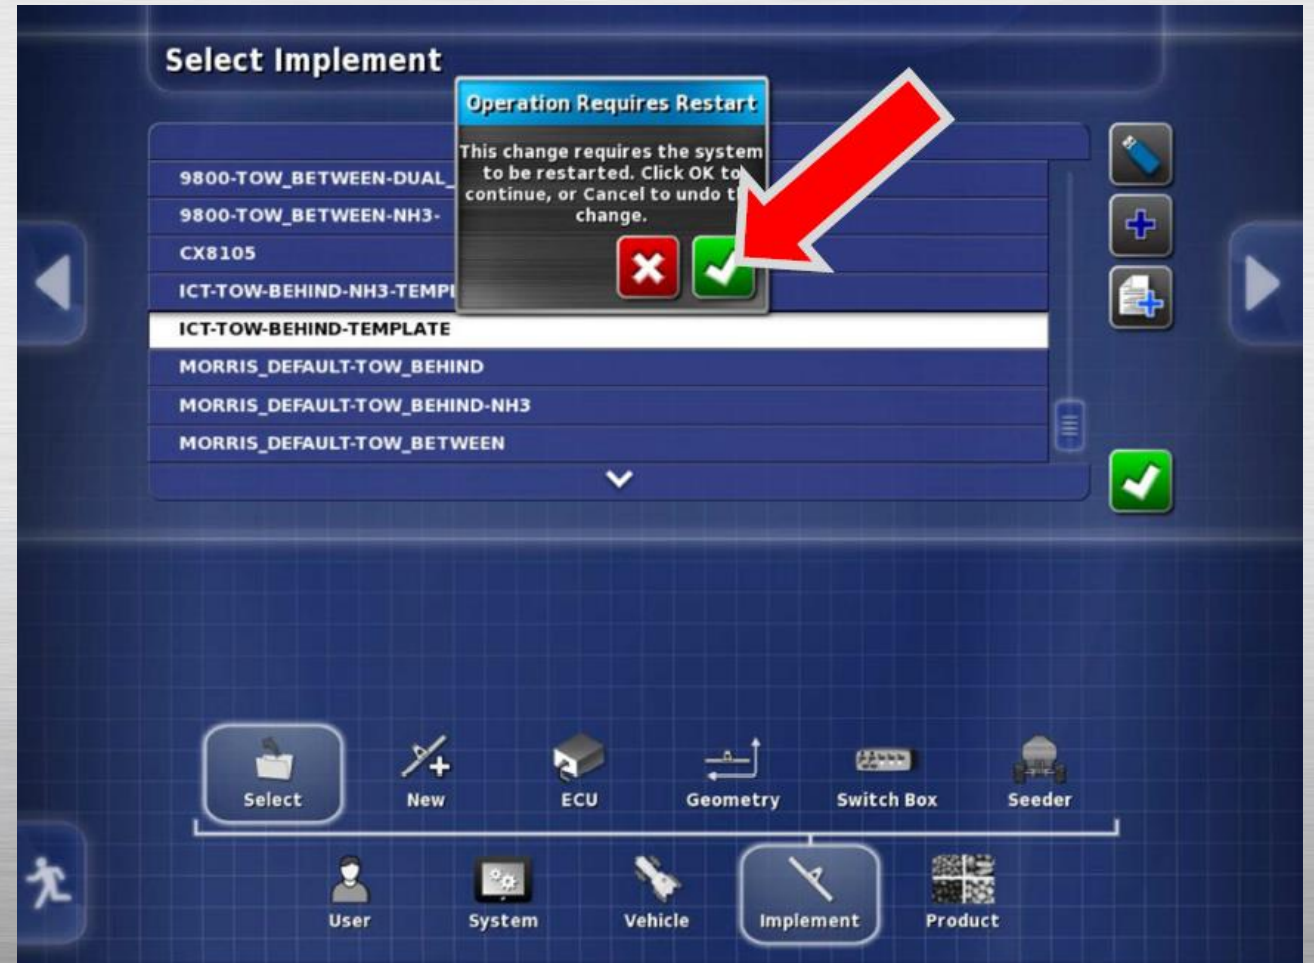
Select Implement

Operation Requires Restart

This change requires the system to be restarted. Click OK to continue, or Cancel to undo t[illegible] change.

9800-TOW_BETWEEN-DUAL_
9800-TOW_BETWEEN-NH3-
CX8105
ICT-TOW-BEHIND-NH3-TEMP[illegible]
ICT-TOW-BEHIND-TEMPLATE
MORRIS_DEFAULT-TOW_BEHIND
MORRIS_DEFAULT-TOW_BEHIND-NH3
MORRIS_DEFAULT-TOW_BETWEEN

Select
New
ECU
Geometry
Switch Box
Seeder

User
System
Vehicle
Implement
Product